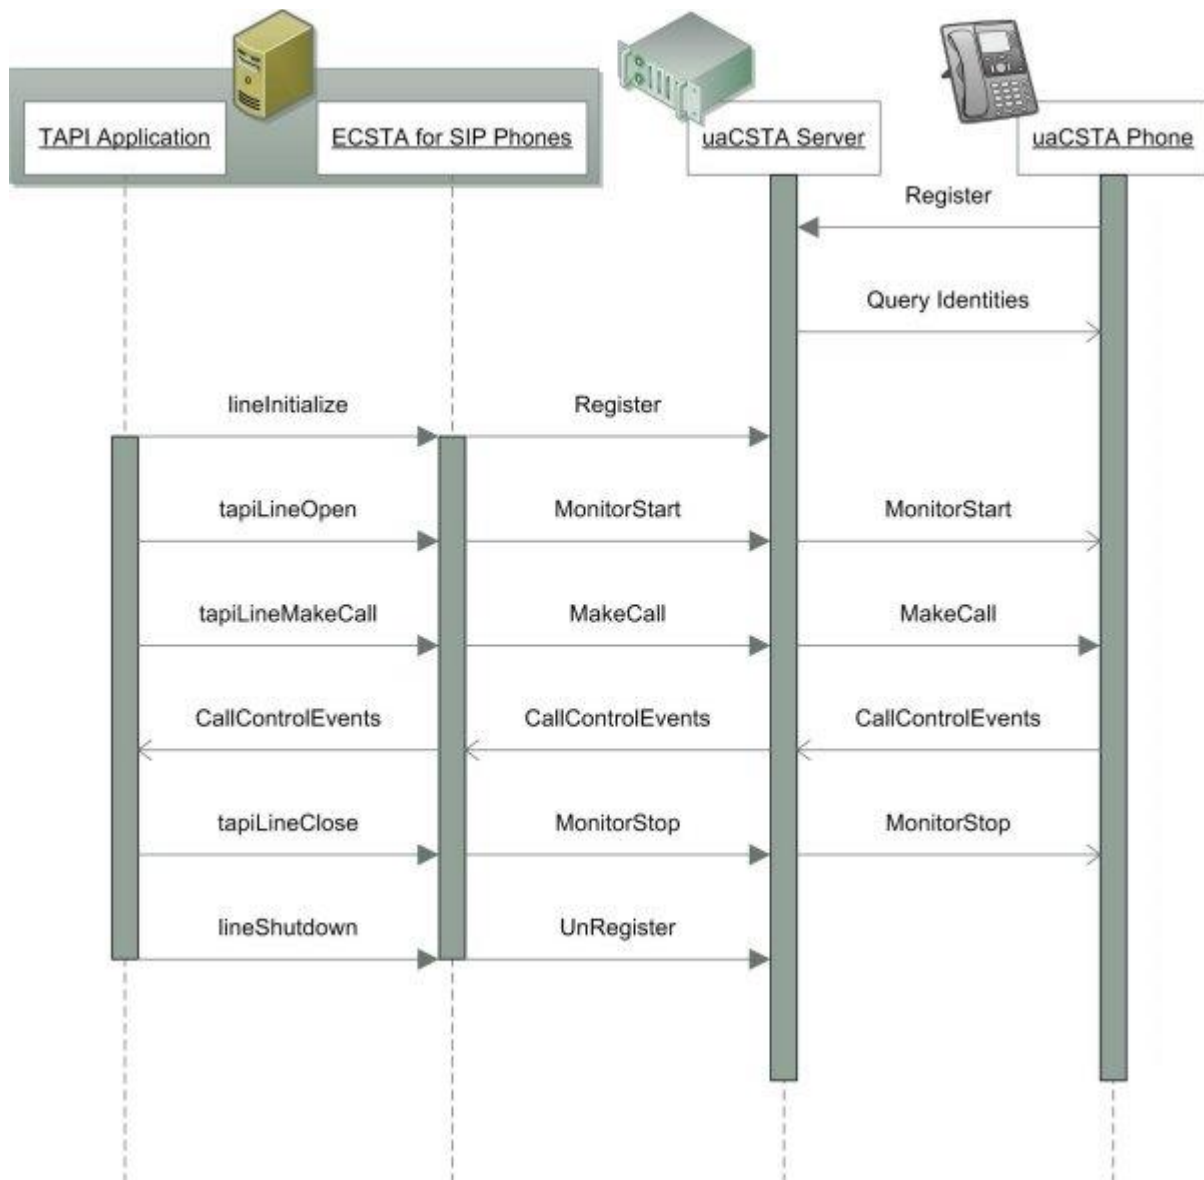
TAPI Application

ECSTA for SIP Phones

uaCSTA Server

uaCSTA Phone

Register

Query Identities

lineInitialize

Register

tapiLineOpen

MonitorStart

MonitorStart

tapiLineMakeCall

MakeCall

MakeCall

CallControlEvents

CallControlEvents

CallControlEvents

tapiLineClose

MonitorStop

MonitorStop

lineShutdown

UnRegister